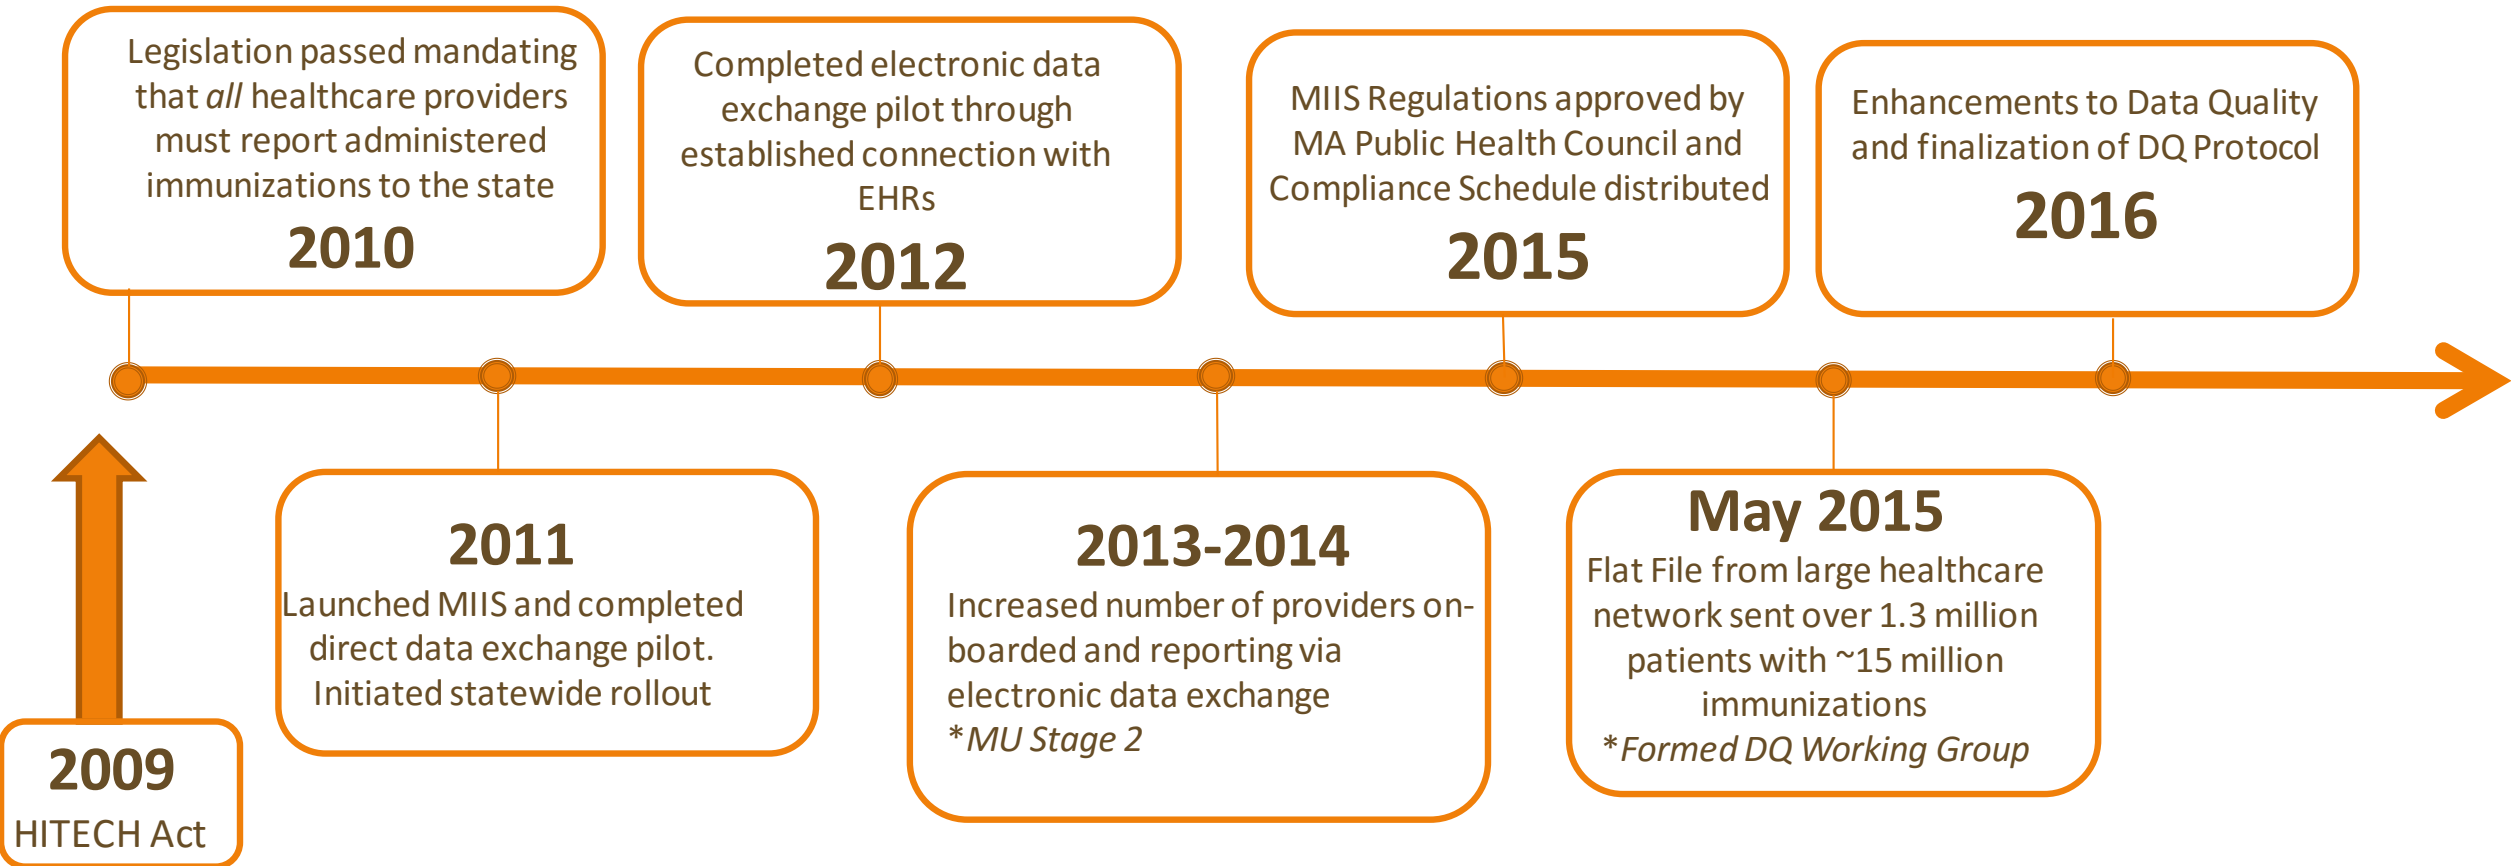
Legislation passed mandating that *all* healthcare providers must report administered immunizations to the state
2010

Completed electronic data exchange pilot through established connection with EHRs
2012

MIIS Regulations approved by MA Public Health Council and Compliance Schedule distributed
2015

Enhancements to Data Quality and finalization of DQ Protocol
2016

2009
HITECH Act

2011
Launched MIIS and completed direct data exchange pilot. Initiated statewide rollout

2013-2014
Increased number of providers on-boarded and reporting via electronic data exchange
**MU Stage 2*

May 2015
Flat File from large healthcare network sent over 1.3 million patients with ~15 million immunizations
**Formed DQ Working Group*